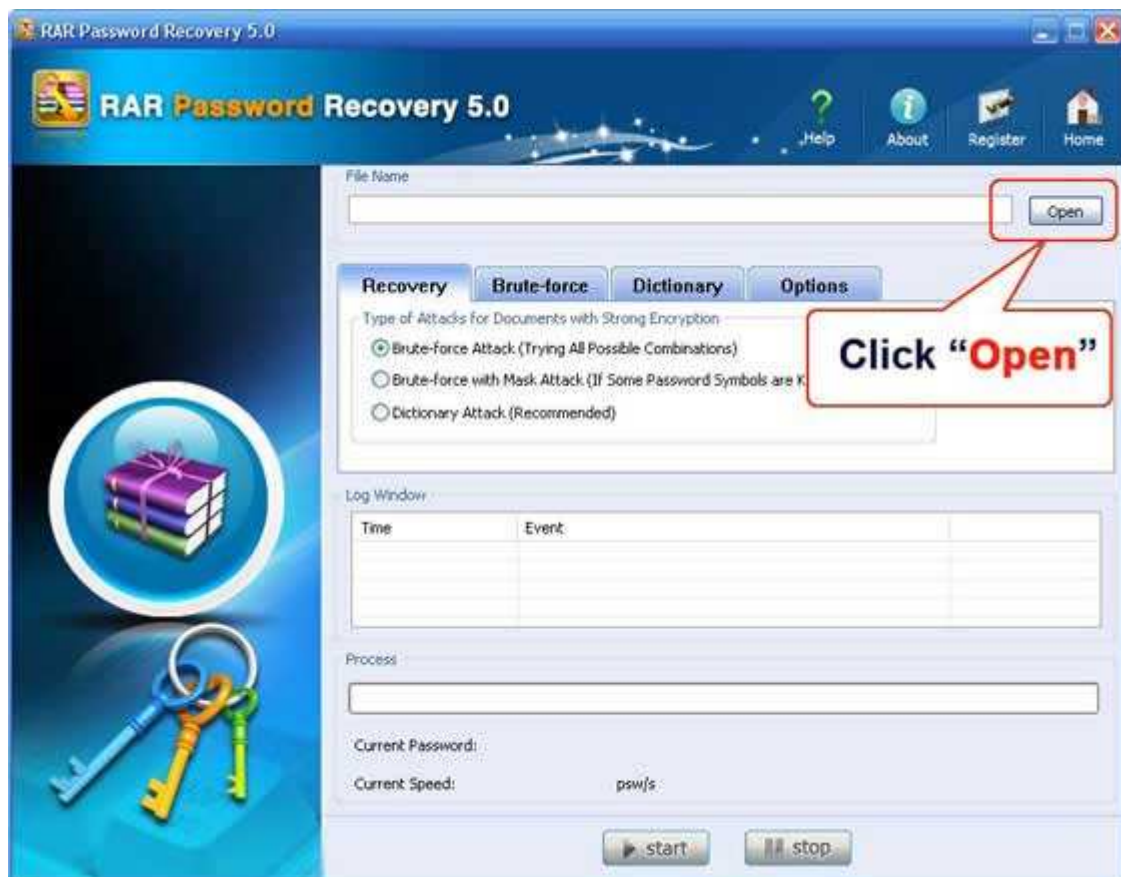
RAR Password Recovery 5.0

RAR Password Recovery 5.0

Help About Register Home

File Name

Open

Recovery Brute-force Dictionary Options

Type of Attacks for Documents with Strong Encryption

Brute-force Attack (Trying All Possible Combinations)

Brute-force with Mask Attack (If Some Password Symbols are K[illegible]

Dictionary Attack (Recommended)

Click "Open"

Log Window

| Time | Event | |
|---|---|---|
| | | |

Process

Current Password:

Current Speed: psw/s

start stop